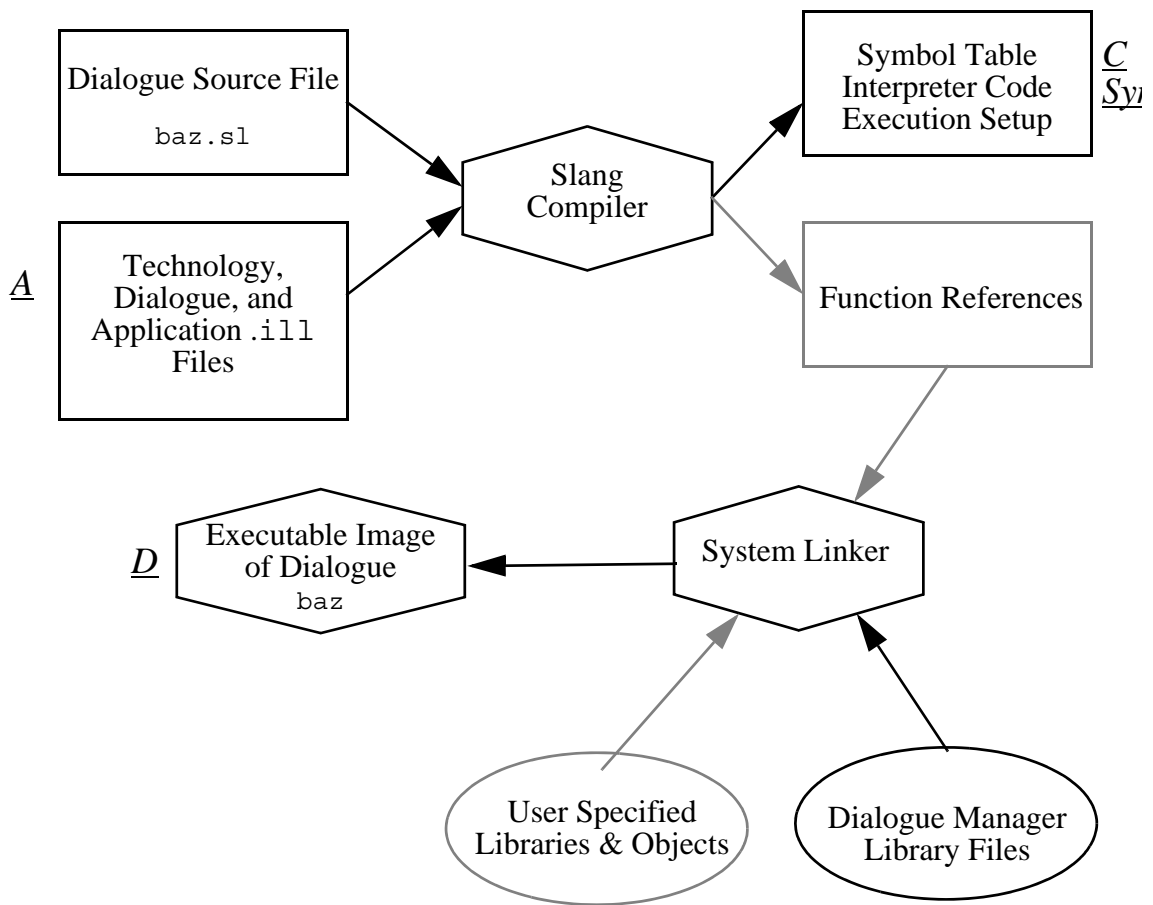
Dialogue Source File
baz.sl

A

Technology, Dialogue, and Application .ill Files

Slang Compiler

Symbol Table
Interpreter Code
Execution Setup

C
Sy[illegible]

Function References

D

Executable Image of Dialogue
baz

System Linker

User Specified Libraries & Objects

Dialogue Manager Library Files